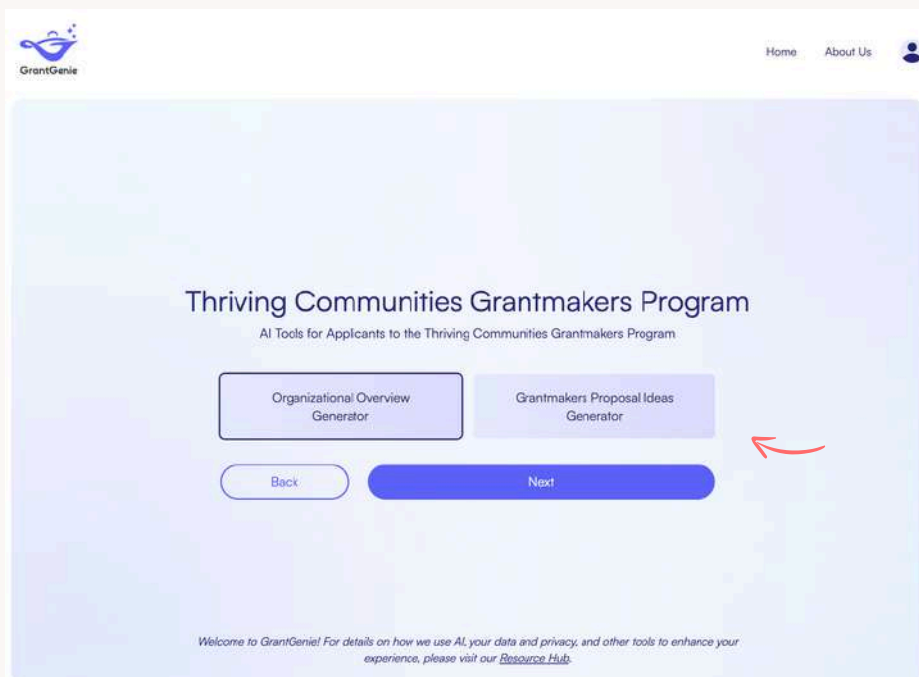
GrantGenie

Home About Us

Thriving Communities Grantmakers Program

AI Tools for Applicants to the Thriving Communities Grantmakers Program

Organizational Overview Generator

Grantmakers Proposal Ideas Generator

Back

Next

Welcome to GrantGenie! For details on how we use AI, your data and privacy, and other tools to enhance your experience, please visit our Resource Hub.